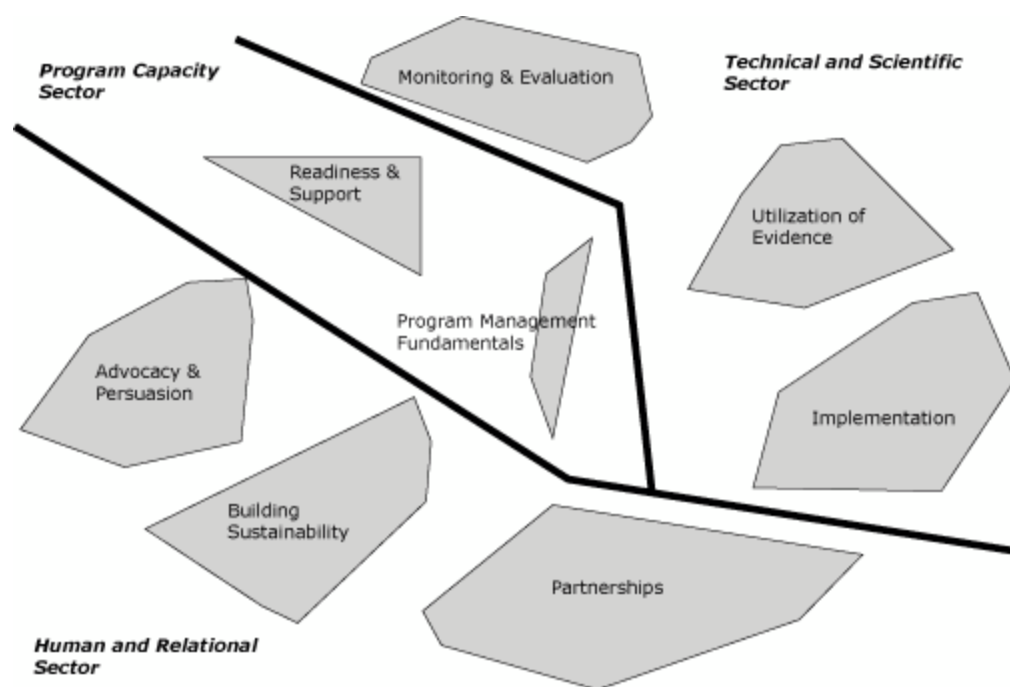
Program Capacity Sector

Monitoring & Evaluation

Technical and Scientific Sector

Readiness & Support

Utilization of Evidence

Program Management Fundamentals

Advocacy & Persuasion

Implementation

Building Sustainability

Partnerships

Human and Relational Sector